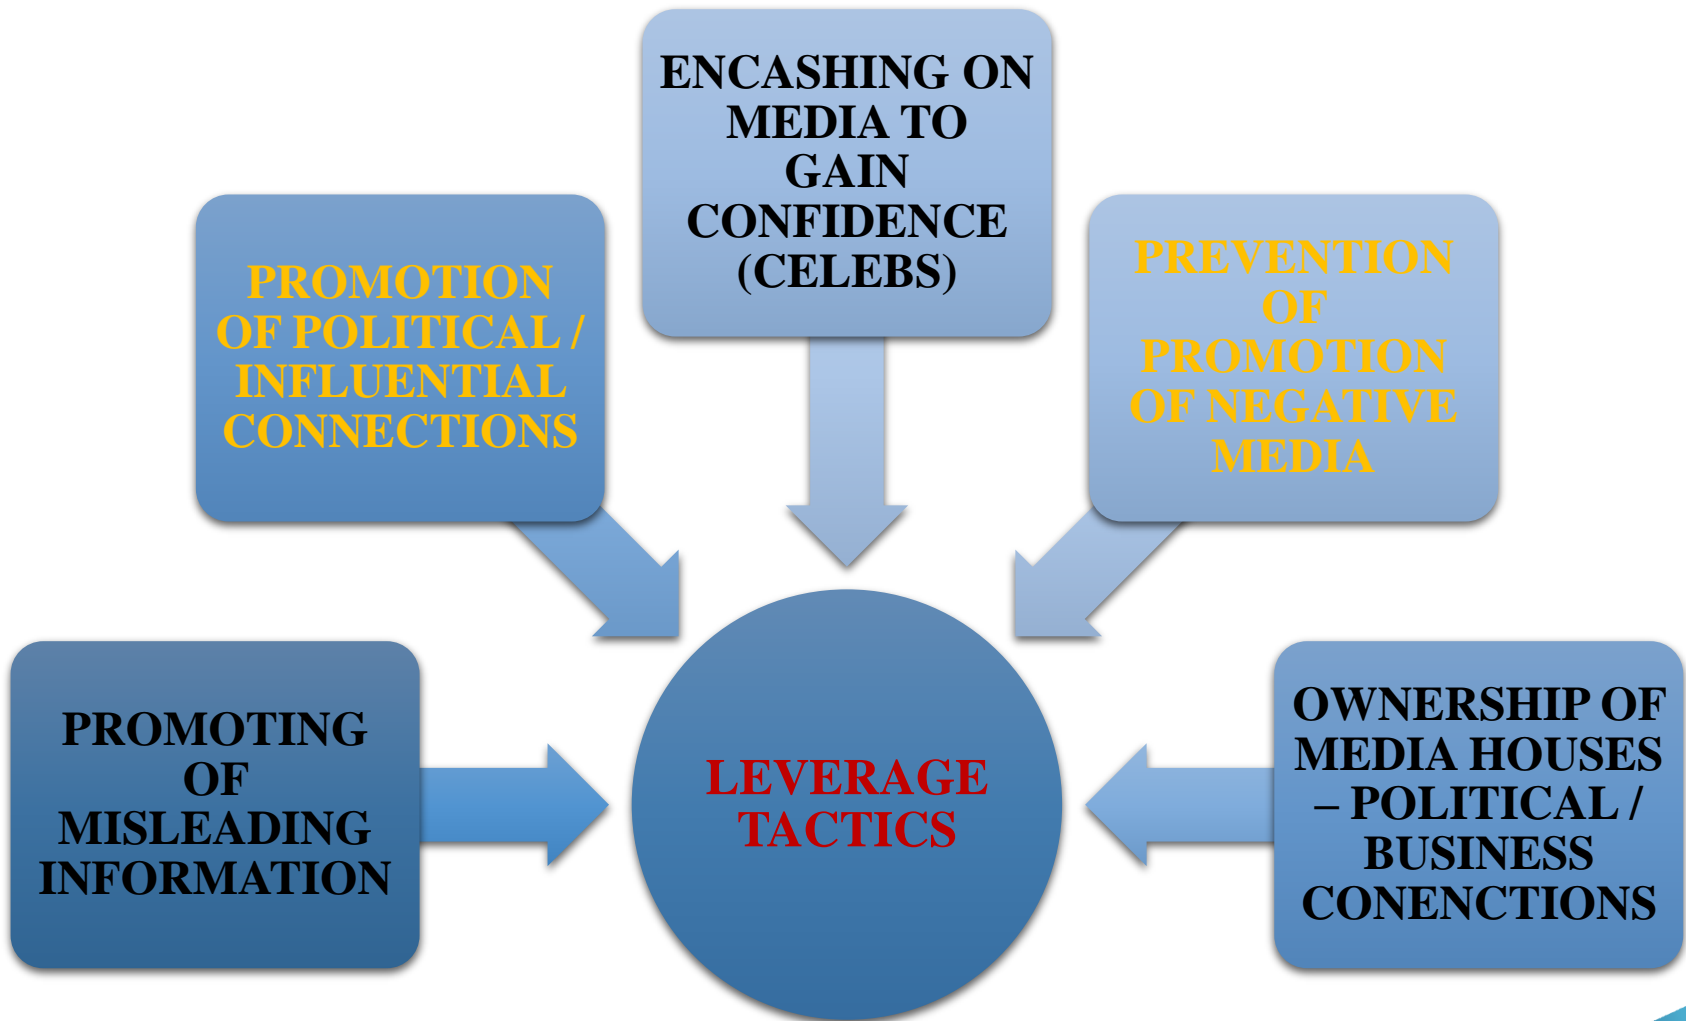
ENCASHING ON MEDIA TO GAIN CONFIDENCE (CELEBS)

PROMOTION OF POLITICAL / INFLUENTIAL CONNECTIONS

PREVENTION OF PROMOTION OF NEGATIVE MEDIA

PROMOTING OF MISLEADING INFORMATION

LEVERAGE TACTICS

OWNERSHIP OF MEDIA HOUSES – POLITICAL / BUSINESS CONENCTIONS